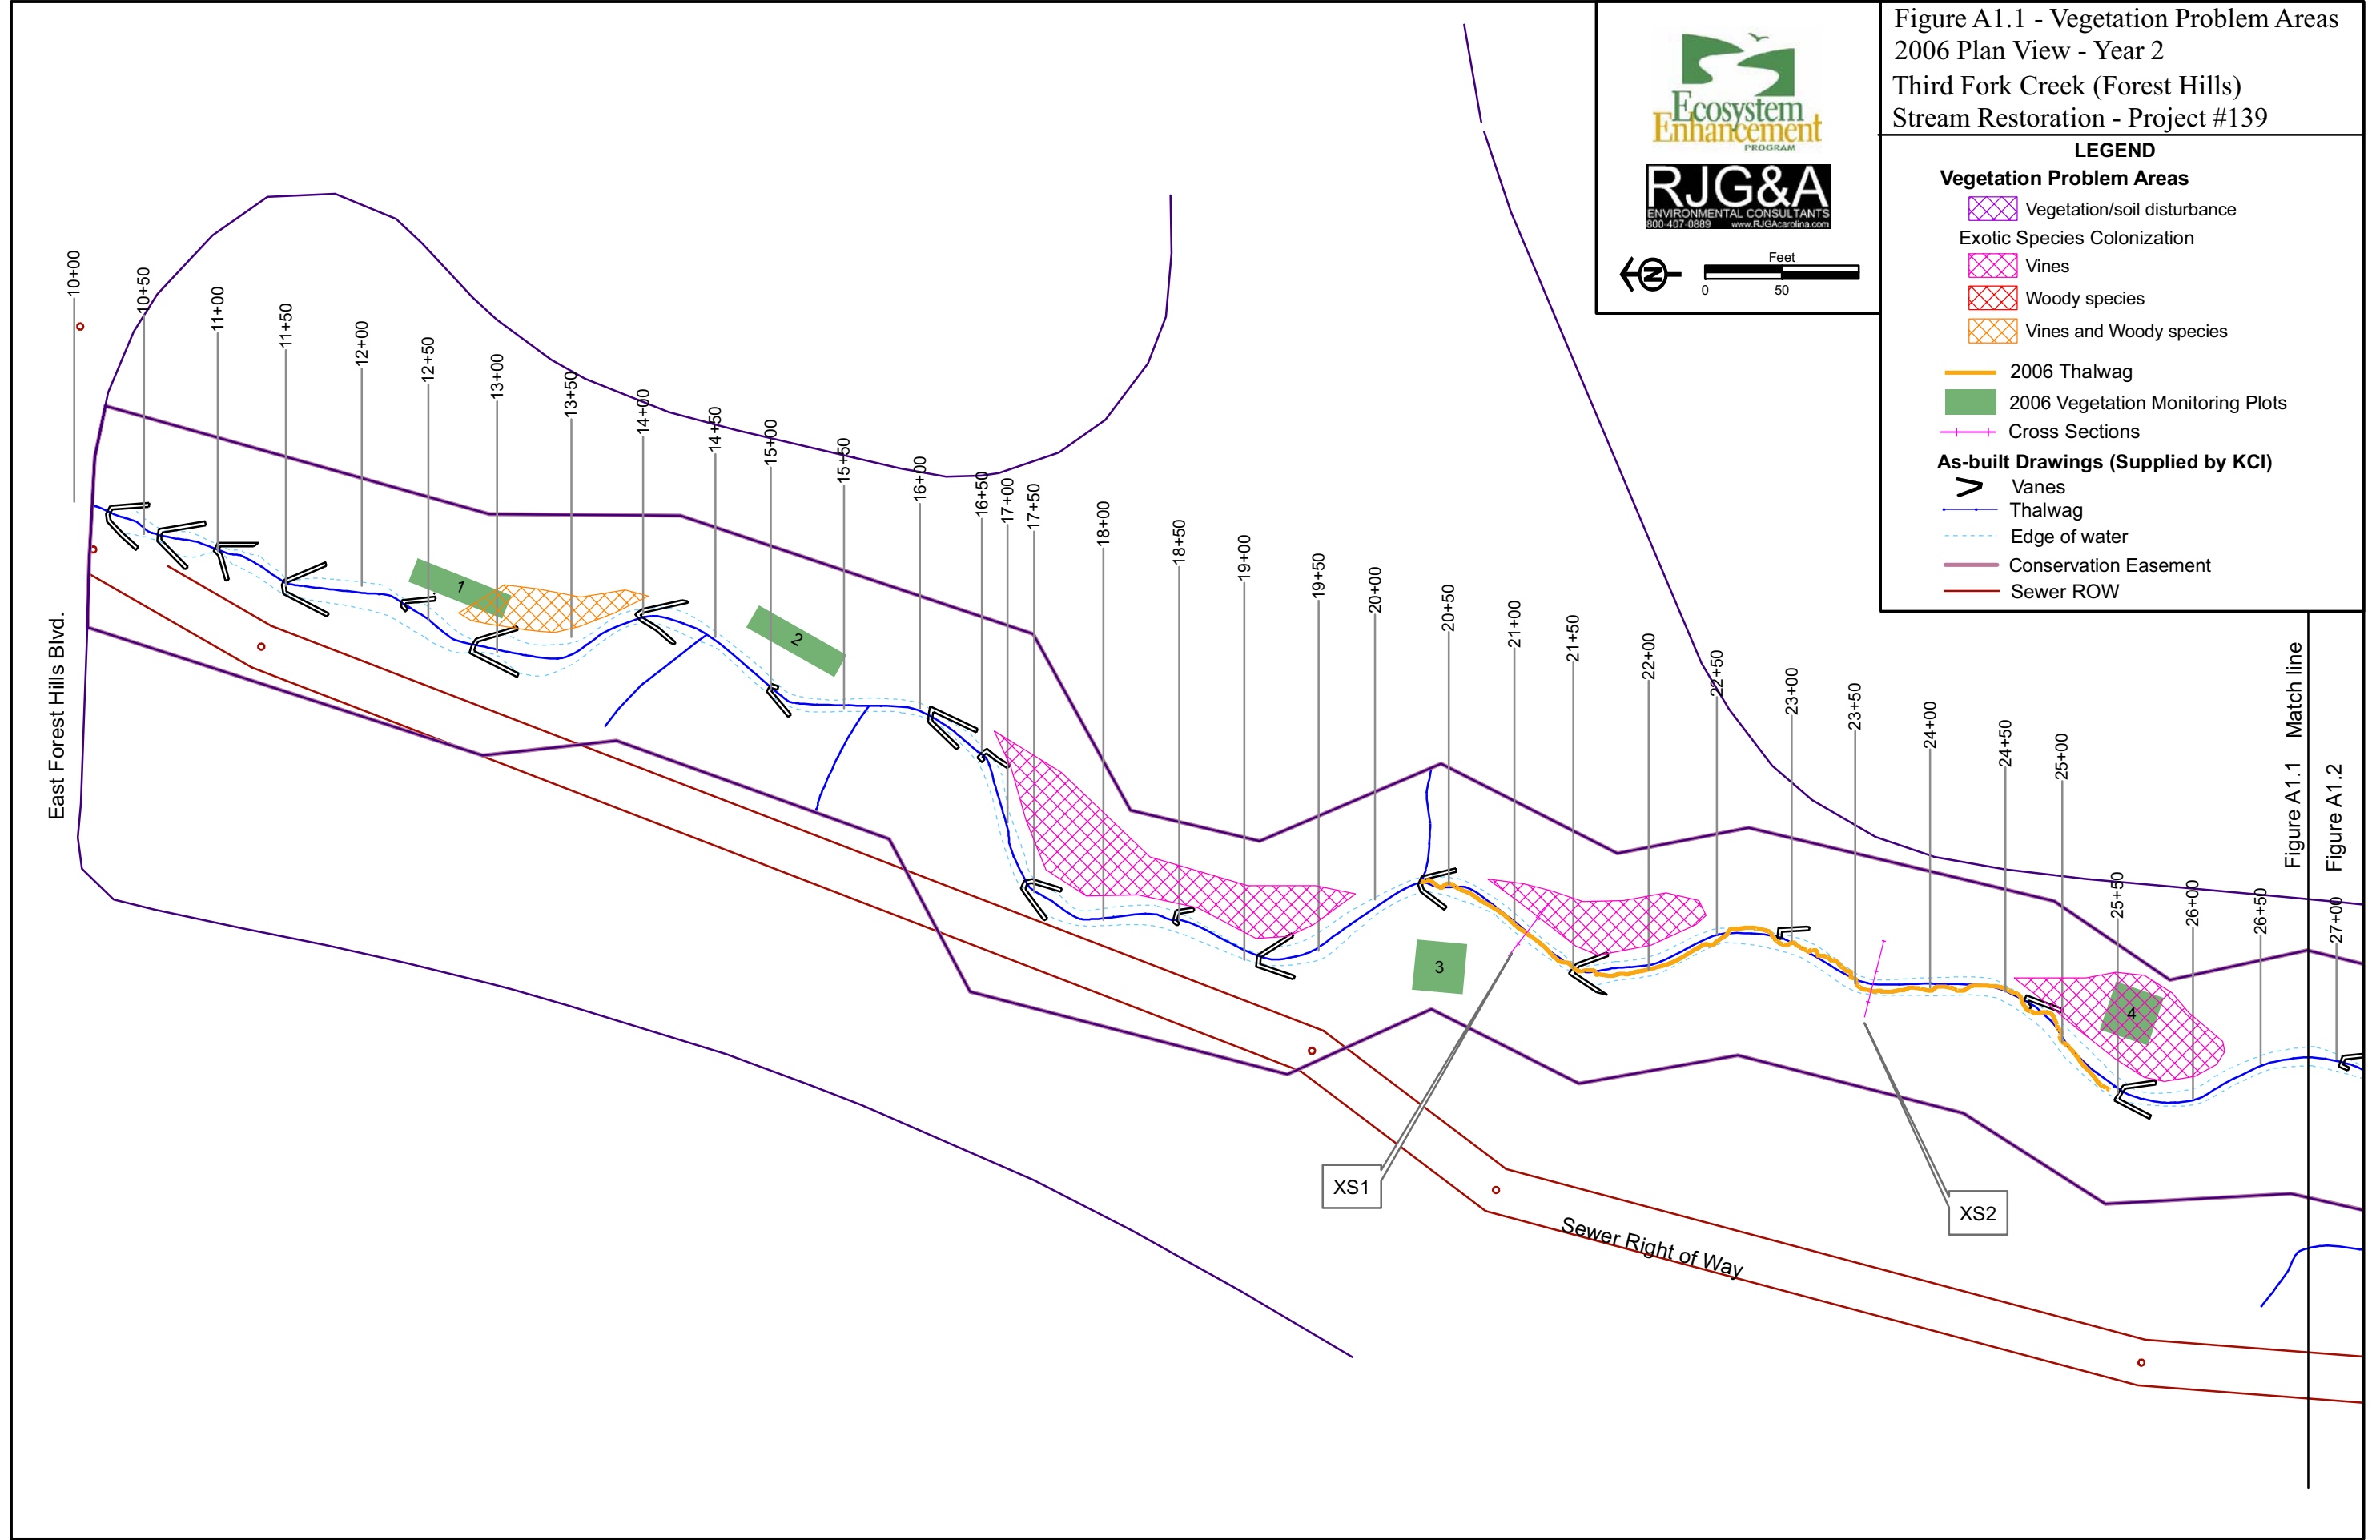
Figure A1.1 - Vegetation Problem Areas
2006 Plan View - Year 2
Third Fork Creek (Forest Hills)
Stream Restoration - Project #139

Ecosystem Enhancement PROGRAM

RJG&A ENVIRONMENTAL CONSULTANTS 800-407-0889 www.RJGAcarolina.com

N

Feet
0 50

LEGEND
Vegetation Problem Areas
Vegetation/soil disturbance
Exotic Species Colonization
Vines
Woody species
Vines and Woody species
2006 Thalwag
2006 Vegetation Monitoring Plots
Cross Sections
As-built Drawings (Supplied by KCI)
Vanes
Thalwag
Edge of water
Conservation Easement
Sewer ROW

10+00
10+50
11+00
11+50
12+00
12+50
13+00
13+50
14+00
14+50
15+00
15+50
16+00
16+50
17+00
17+50
18+00
18+50
19+00
19+50
20+00
20+50
21+00
21+50
22+00
22+50
23+00
23+50
24+00
24+50
25+00
25+50
26+00
26+50
27+00

East Forest Hills Blvd.

1
2
3
4

XS1
XS2

Sewer Right of Way

Match line
Figure A1.1
Figure A1.2